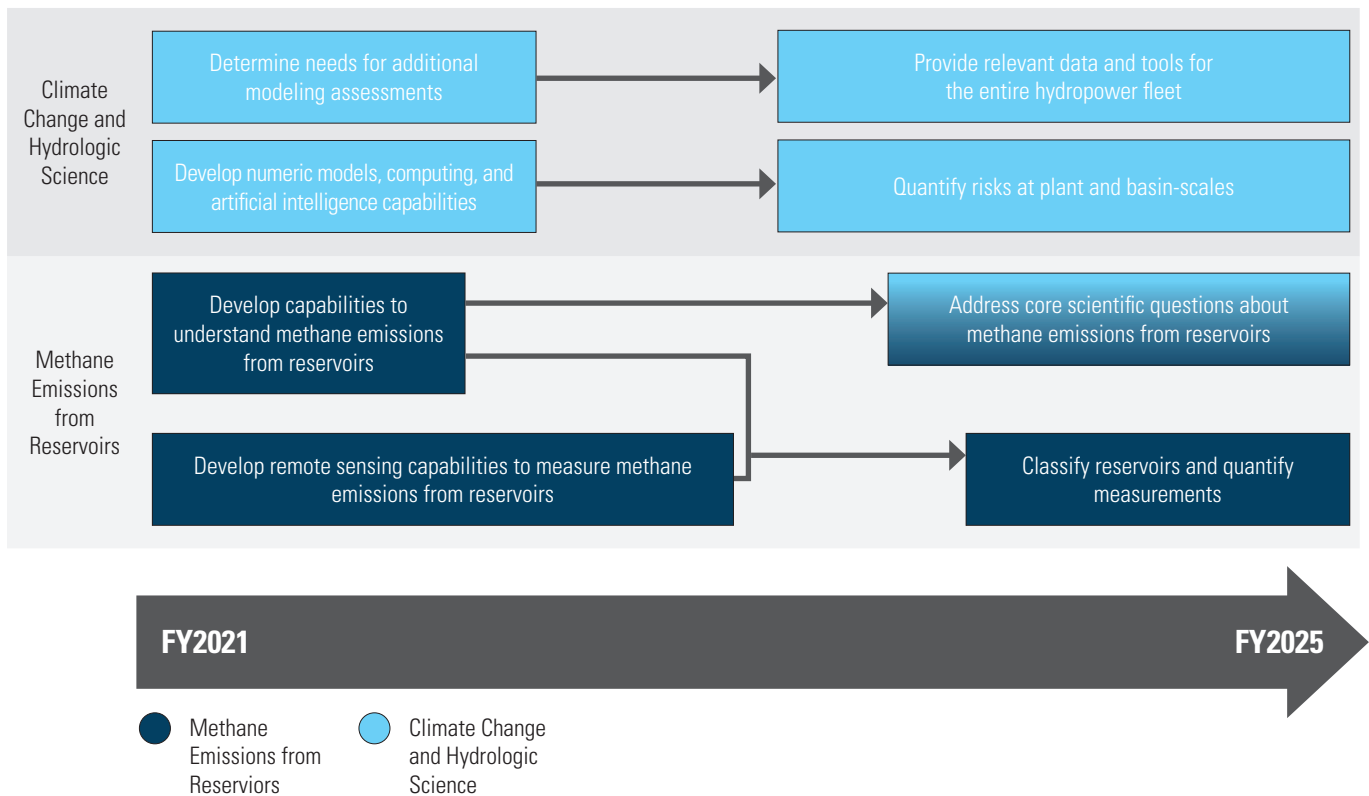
Climate Change and Hydrologic Science

Determine needs for additional modeling assessments

Provide relevant data and tools for the entire hydropower fleet

Develop numeric models, computing, and artificial intelligence capabilities

Quantify risks at plant and basin-scales

Methane Emissions from Reservoirs

Develop capabilities to understand methane emissions from reservoirs

Address core scientific questions about methane emissions from reservoirs

Develop remote sensing capabilities to measure methane emissions from reservoirs

Classify reservoirs and quantify measurements

FY2021

FY2025

Methane Emissions from Reserviors

Climate Change and Hydrologic Science